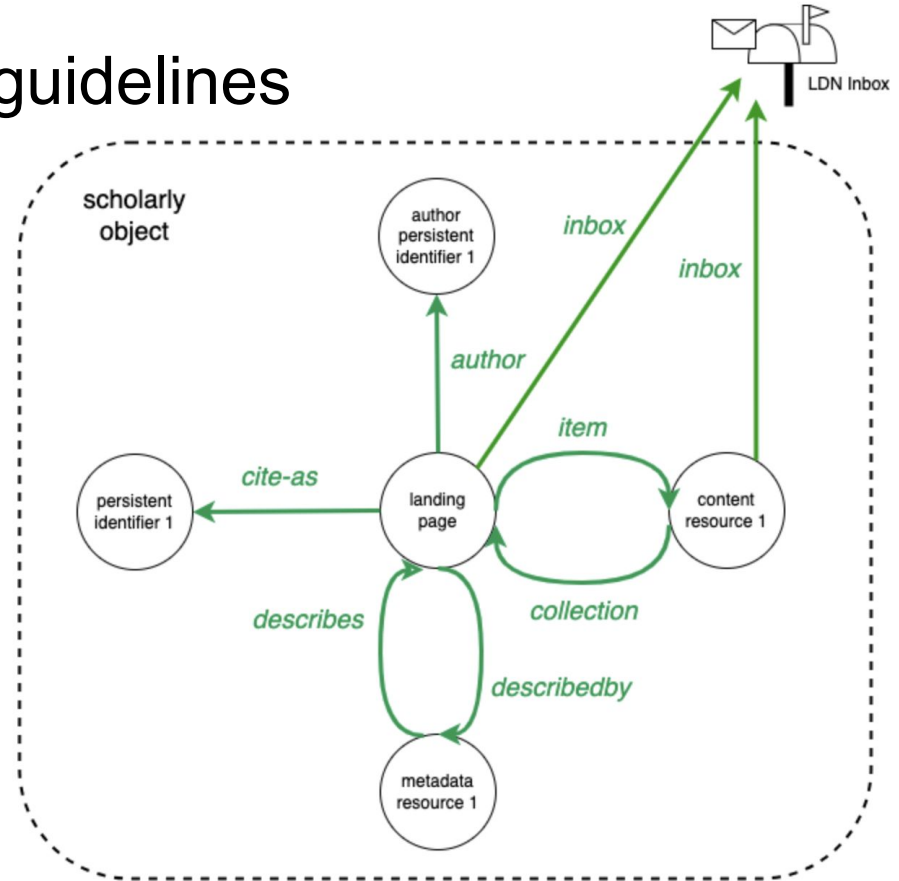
guidelines

LDN Inbox

scholarly object

author persistent identifier 1

inbox

inbox

author

item

cite-as

persistent identifier 1

landing page

content resource 1

collection

describes

describedby

metadata resource 1